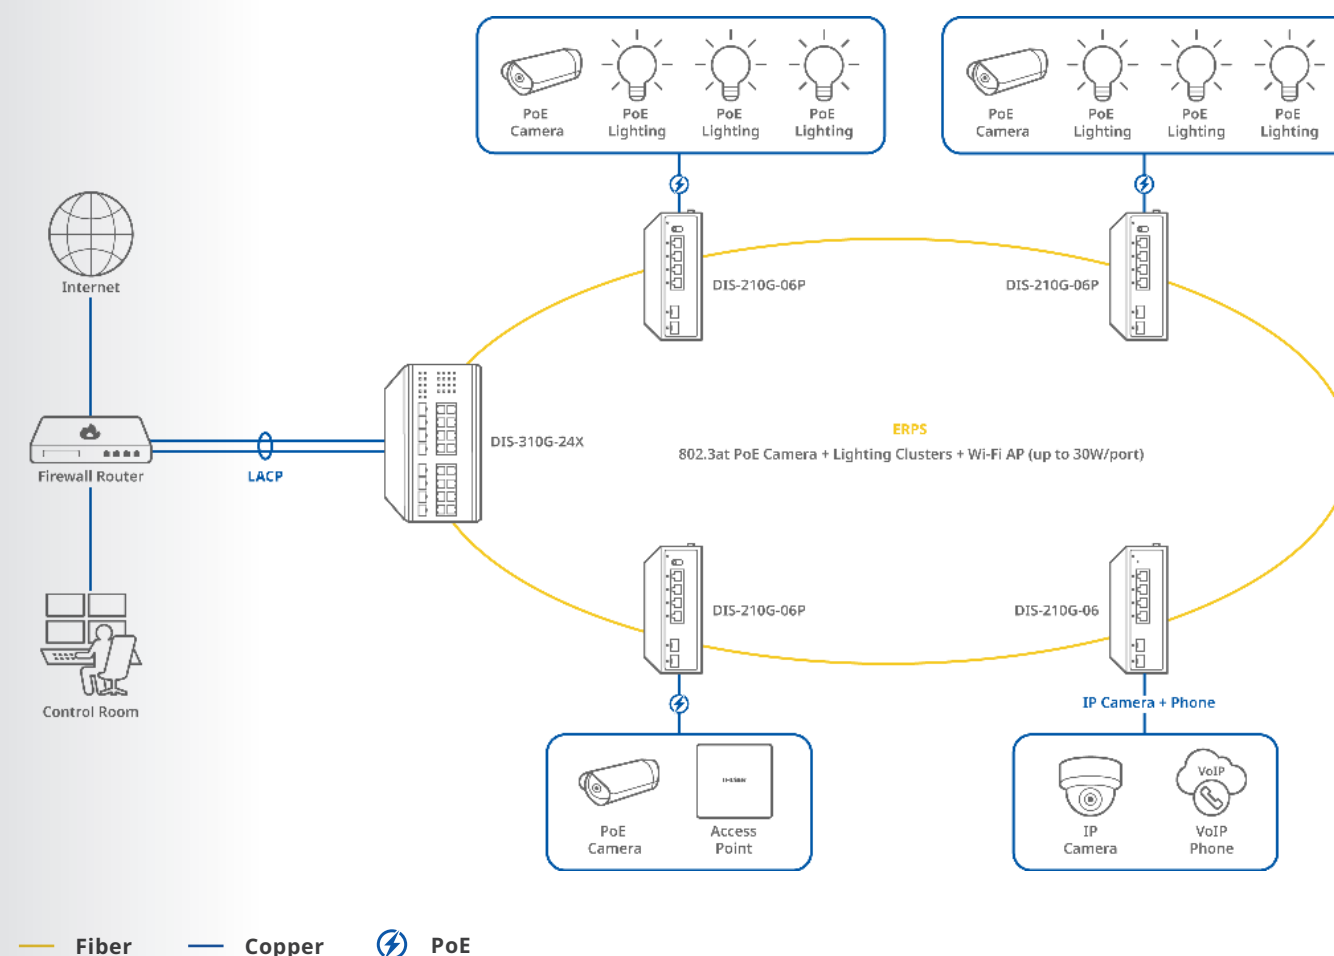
PoE Camera
PoE Lighting
PoE Lighting
PoE Lighting

PoE Camera
PoE Lighting
PoE Lighting
PoE Lighting

Internet

DIS-210G-06P

DIS-210G-06P

Firewall Router

LACP

DIS-310G-24X

ERPS

802.3at PoE Camera + Lighting Clusters + Wi-Fi AP (up to 30W/port)

DIS-210G-06P

DIS-210G-06

Control Room

IP Camera + Phone

PoE Camera
Access Point

VoIP

IP Camera
VoIP Phone

Fiber
Copper
PoE